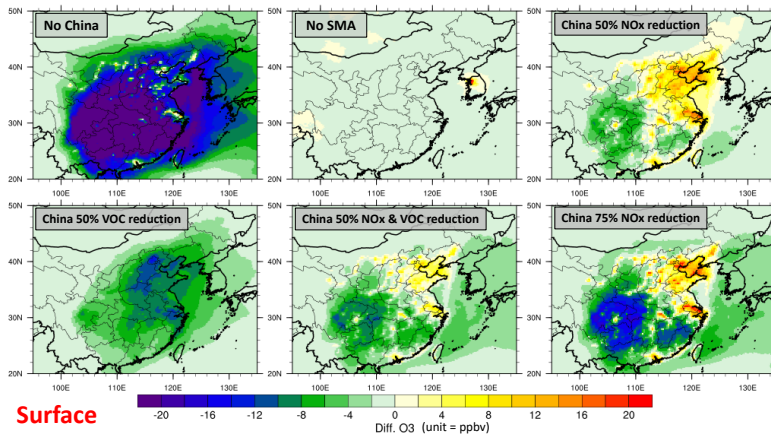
No China

50N
40N
30N
20N
100E 110E 120E 130E

No SMA

50N
40N
30N
20N
100E 110E 120E 130E

China 50% NOx reduction

50N
40N
30N
20N
100E 110E 120E 130E

China 50% VOC reduction

50N
40N
30N
20N
100E 110E 120E 130E

China 50% NOx & VOC reduction

50N
40N
30N
20N
100E 110E 120E 130E

China 75% NOx reduction

50N
40N
30N
20N
100E 110E 120E 130E

Surface

-20 -16 -12 -8 -4 0 4 8 12 16 20

Diff. O3 (unit = ppbv)